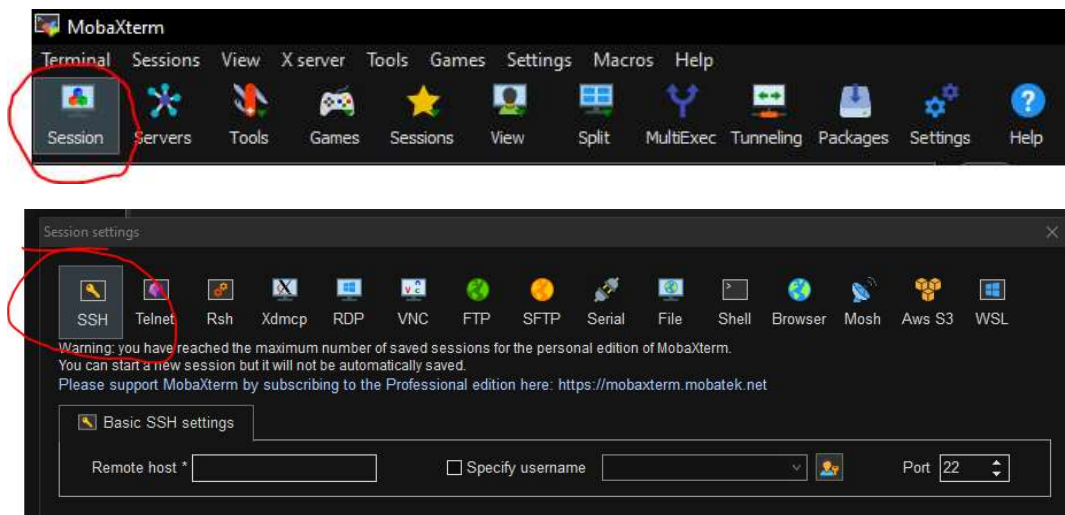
MobaXterm

Terminal Sessions View X server Tools Games Settings Macros Help

Session Servers Tools Games Sessions View Split MultiExec Tunneling Packages Settings Help

Session settings

SSH Telnet Rsh Xdmcp RDP VNC FTP SFTP Serial File Shell Browser Mosh Aws S3 WSL

Warning: you have reached the maximum number of saved sessions for the personal edition of MobaXterm.
You can start a new session but it will not be automatically saved.
Please support MobaXterm by subscribing to the Professional edition here: https://mobaxterm.mobatek.net

Basic SSH settings

Remote host * Specify username Port 22